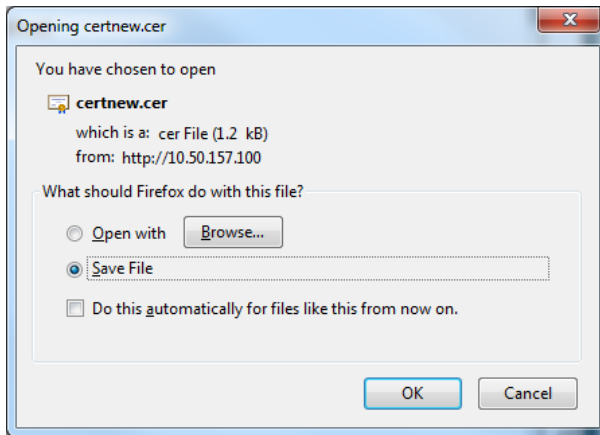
Opening certnew.cer

You have chosen to open

certnew.cer

which is a: cer File (1.2 kB)

from: http://10.50.157.100

What should Firefox do with this file?

Open with

Browse...

Save File

Do this automatically for files like this from now on.

OK

Cancel